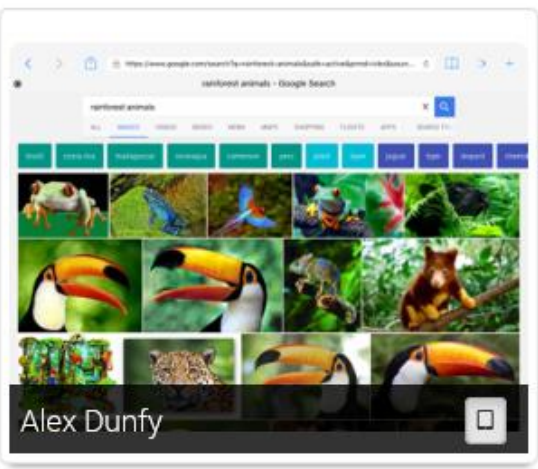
https://www.google.com/search?q=rainforest+animals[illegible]

rainforest animals - Google Search

rainforest animals

ALL IMAGES VIDEOS BOOKS NEWS MAPS SHOPPING FLIGHTS APPS SEARCH TO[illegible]

brazil costa rica madagascar nicaragua cameroon peru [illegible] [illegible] jaguar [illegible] leopard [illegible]

Alex Dunfy